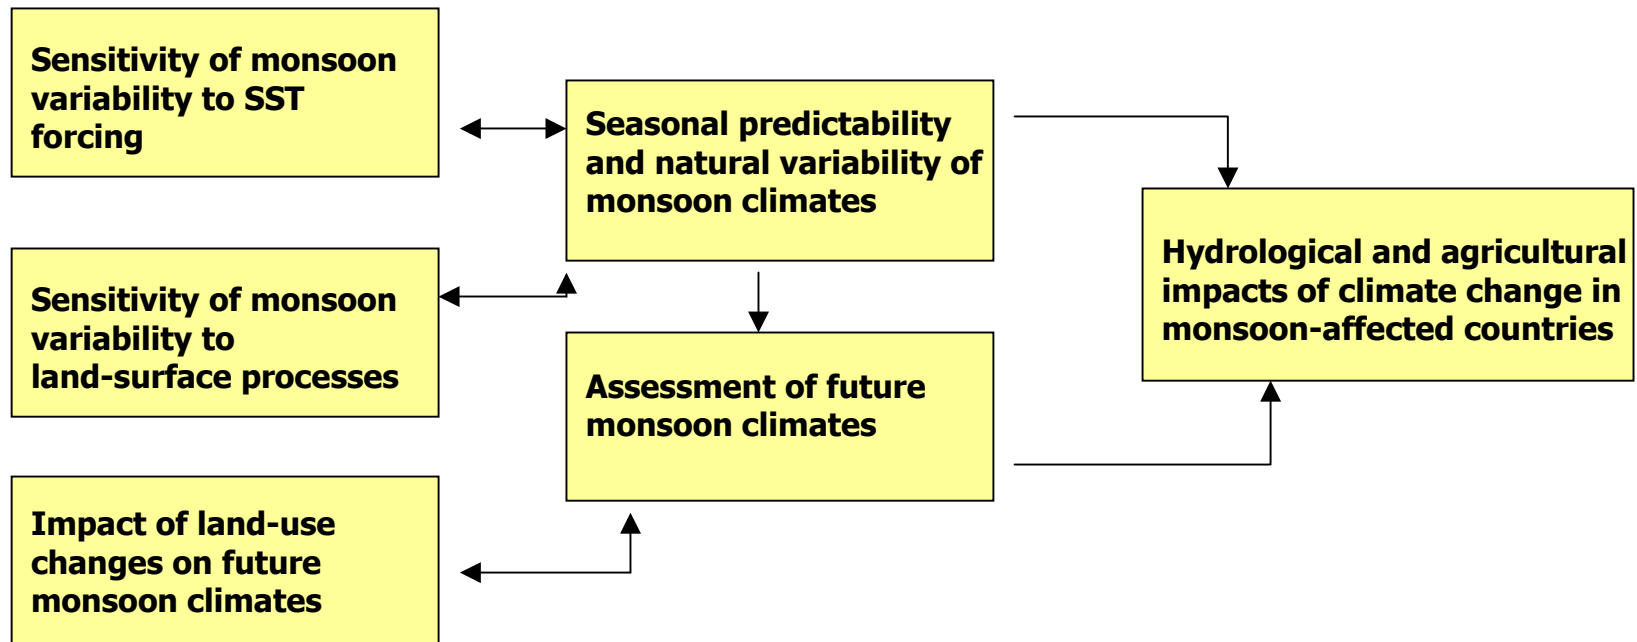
Sensitivity of monsoon variability to SST forcing

Sensitivity of monsoon variability to land-surface processes

Impact of land-use changes on future monsoon climates

Seasonal predictability and natural variability of monsoon climates

Assessment of future monsoon climates

Hydrological and agricultural impacts of climate change in monsoon-affected countries